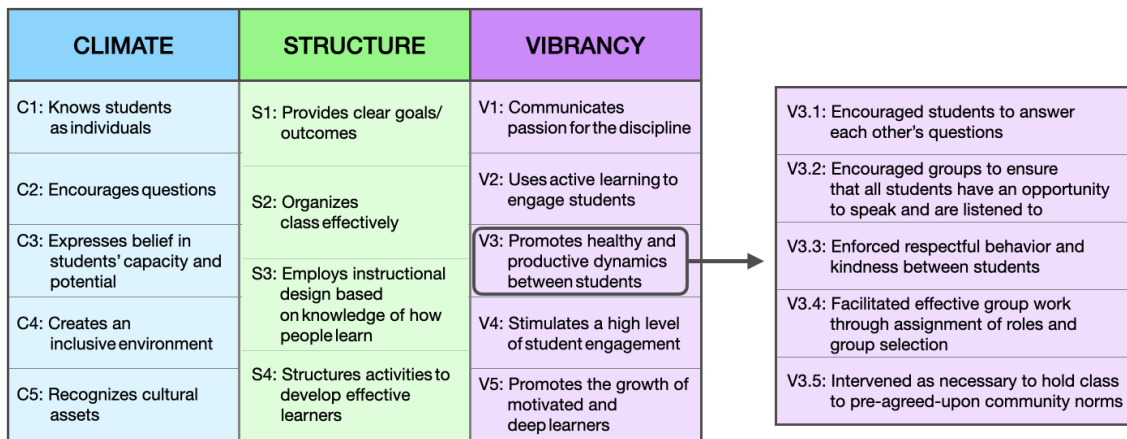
| CLIMATE | STRUCTURE | VIBRANCY |
|---|---|---|
| C1: Knows students as individuals | S1: Provides clear goals/ outcomes | V1: Communicates passion for the discipline |
| C2: Encourages questions | S2: Organizes class effectively | V2: Uses active learning to engage students |
| C3: Expresses belief in students' capacity and potential | S3: Employs instructional design based on knowledge of how people learn | V3: Promotes healthy and productive dynamics between students |
| C4: Creates an inclusive environment | S4: Structures activities to develop effective learners | V4: Stimulates a high level of student engagement |
| C5: Recognizes cultural assets | | V5: Promotes the growth of motivated and deep learners |

V3.1: Encouraged students to answer each other's questions

V3.2: Encouraged groups to ensure that all students have an opportunity to speak and are listened to

V3.3: Enforced respectful behavior and kindness between students

V3.4: Facilitated effective group work through assignment of roles and group selection

V3.5: Intervened as necessary to hold class to pre-agreed-upon community norms